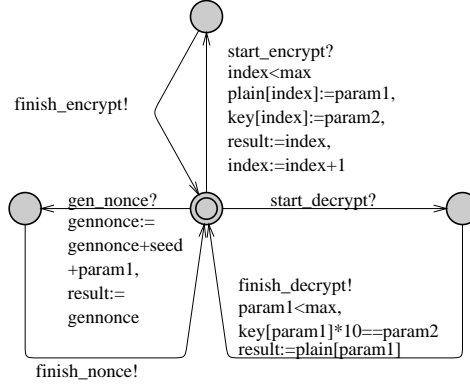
finish_encrypt!

start_encrypt?
index<max
plain[index]:=param1,
key[index]:=param2,
result:=index,
index:=index+1

gen_nonce?
gennonce:=
gennonce+seed
+param1,
result:=
gennonce

start_decrypt?

finish_decrypt!
param1<max,
key[param1]*10==param2
result:=plain[param1]

finish_nonce!